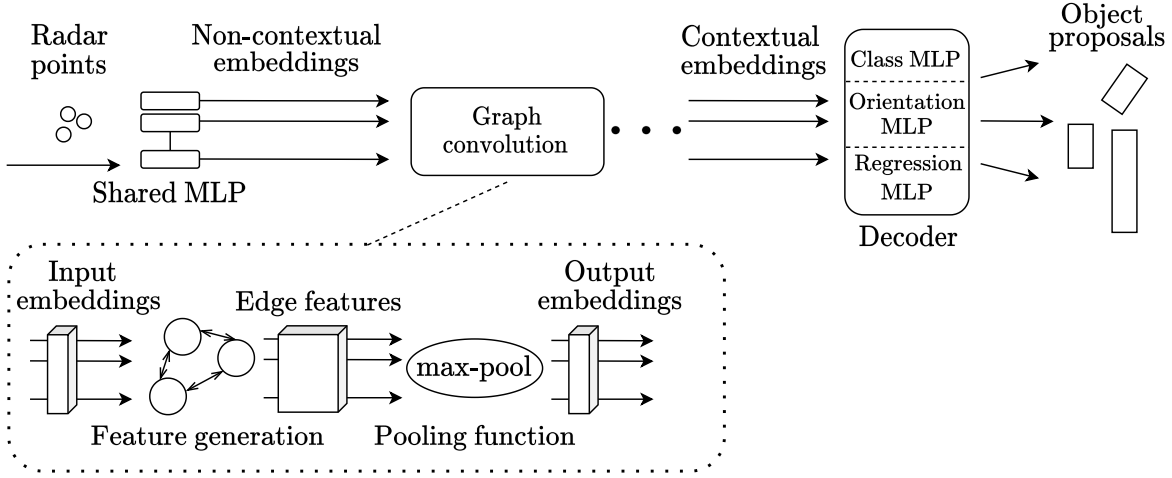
Radar points

Non-contextual embeddings

Shared MLP

Graph convolution

Contextual embeddings

Class MLP

Orientation MLP

Regression MLP

Decoder

Object proposals

Input embeddings

Edge features

Output embeddings

max-pool

Feature generation

Pooling function